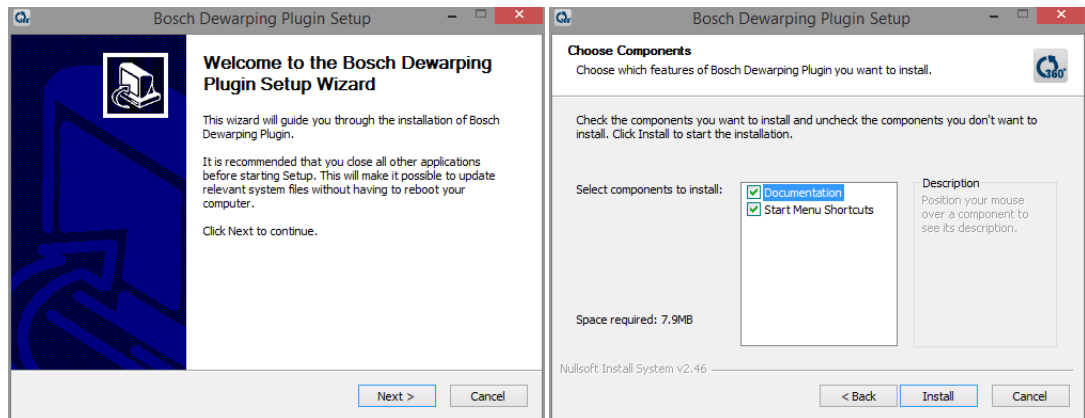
Bosch Dewarping Plugin Setup

Welcome to the Bosch Dewarping Plugin Setup Wizard

This wizard will guide you through the installation of Bosch Dewarping Plugin.

It is recommended that you close all other applications before starting Setup. This will make it possible to update relevant system files without having to reboot your computer.

Click Next to continue.

Next >
Cancel

Bosch Dewarping Plugin Setup

Choose Components
Choose which features of Bosch Dewarping Plugin you want to install.

360°

Check the components you want to install and uncheck the components you don't want to install. Click Install to start the installation.

Select components to install:
Documentation
Start Menu Shortcuts

Description
Position your mouse over a component to see its description.

Space required: 7.9MB

Nullsoft Install System v2.46

< Back
Install
Cancel